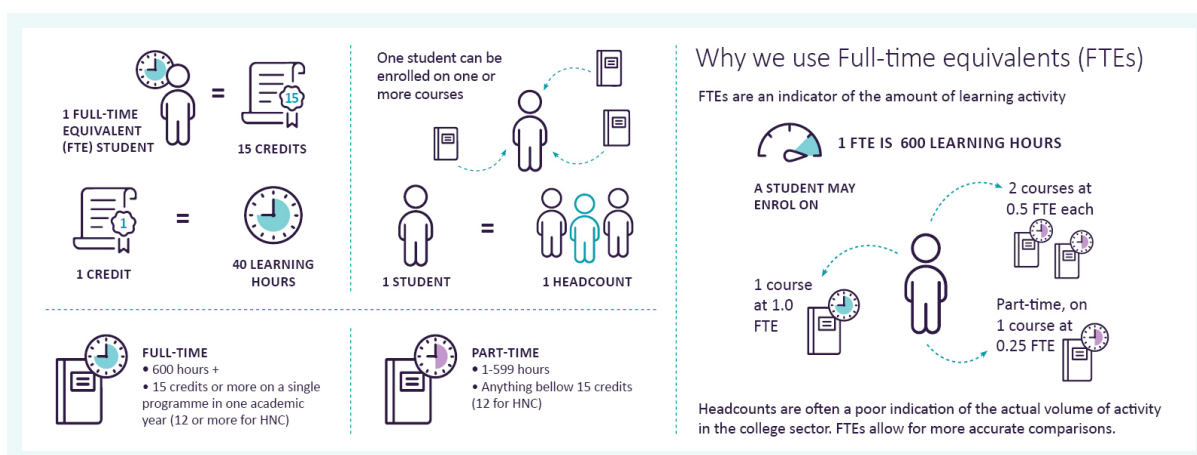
1 FULL-TIME EQUIVALENT (FTE) STUDENT

=

15

15 CREDITS

1

=

1 CREDIT

40 LEARNING HOURS

One student can be enrolled on one or more courses

1 STUDENT

=

1 HEADCOUNT

FULL-TIME
• 600 hours +
• 15 credits or more on a single programme in one academic year (12 or more for HNC)

PART-TIME
• 1-599 hours
• Anything bellow 15 credits (12 for HNC)

Why we use Full-time equivalents (FTEs)

FTEs are an indicator of the amount of learning activity

1 FTE IS 600 LEARNING HOURS

A STUDENT MAY ENROL ON

2 courses at 0.5 FTE each

1 course at 1.0 FTE

Part-time, on 1 course at 0.25 FTE

Headcounts are often a poor indication of the actual volume of activity in the college sector. FTEs allow for more accurate comparisons.